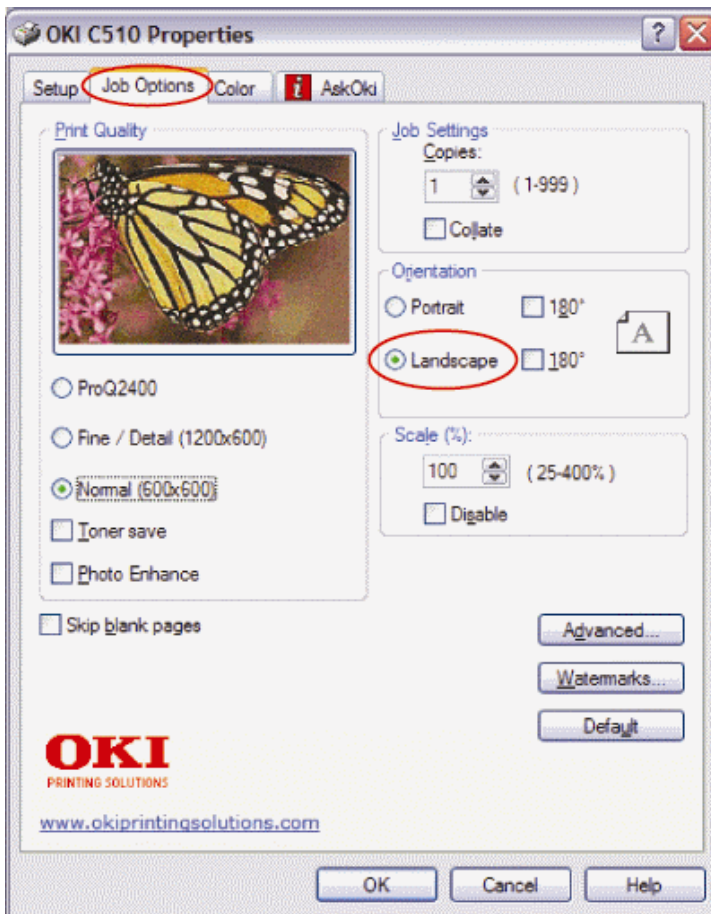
OKI C510 Properties

?

Setup

Job Options

Color

AskOki

Print Quality

ProQ2400

Fine / Detail (1200x600)

Normal (600x600)

Toner save

Photo Enhance

Job Settings

Copies:

1

(1-999)

Collate

Orientation

Portrait

180°

Landscape

180°

A

Scale (%):

100

(25-400%)

Disable

Skip blank pages

Advanced...

Watermarks...

Default

OKI

PRINTING SOLUTIONS

www.okiprintingsolutions.com

OK

Cancel

Help